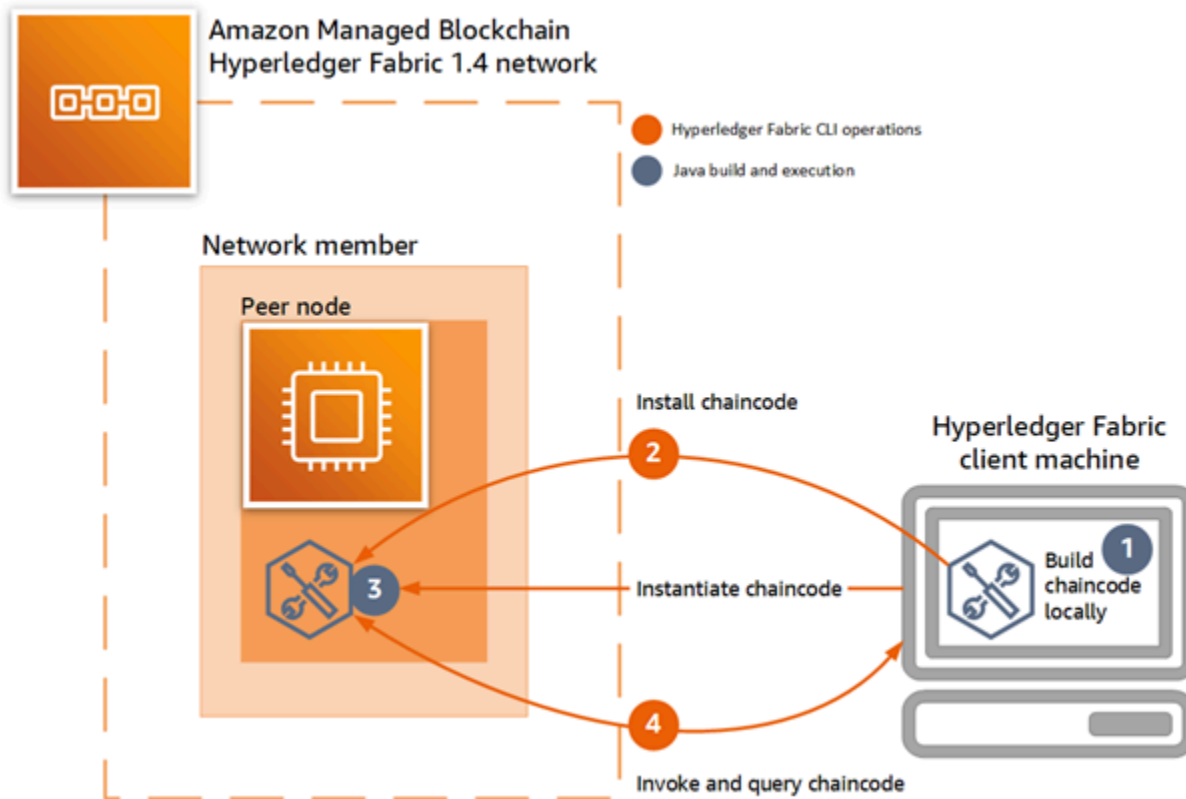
Amazon Managed Blockchain
Hyperledger Fabric 1.4 network

Hyperledger Fabric CLI operations

Java build and execution

Network member

Peer node

Install chaincode

2

Hyperledger Fabric client machine

1

Build chaincode locally

3

Instantiate chaincode

4

Invoke and query chaincode